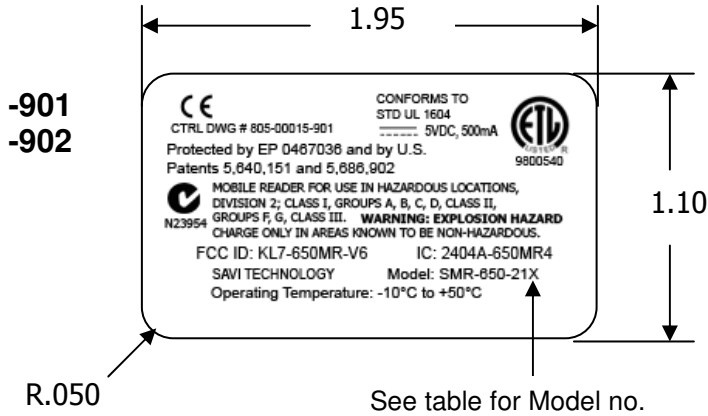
1.95

-901
-902

CE
CTRL DWG # 805-00015-901

CONFORMS TO
STD UL 1604
5VDC, 500mA

ETL
LISTED
9800540

Protected by EP 0467036 and by U.S.
Patents 5,640,151 and 5,686,902

N23954

MOBILE READER FOR USE IN HAZARDOUS LOCATIONS, DIVISION 2; CLASS I, GROUPS A, B, C, D, CLASS II, GROUPS F, G, CLASS III. WARNING: EXPLOSION HAZARD CHARGE ONLY IN AREAS KNOWN TO BE NON-HAZARDOUS.

FCC ID: KL7-650MR-V6
IC: 2404A-650MR4
SAVI TECHNOLOGY
Model: SMR-650-21X
Operating Temperature: -10°C to +50°C

1.10

R.050

See table for Model no.